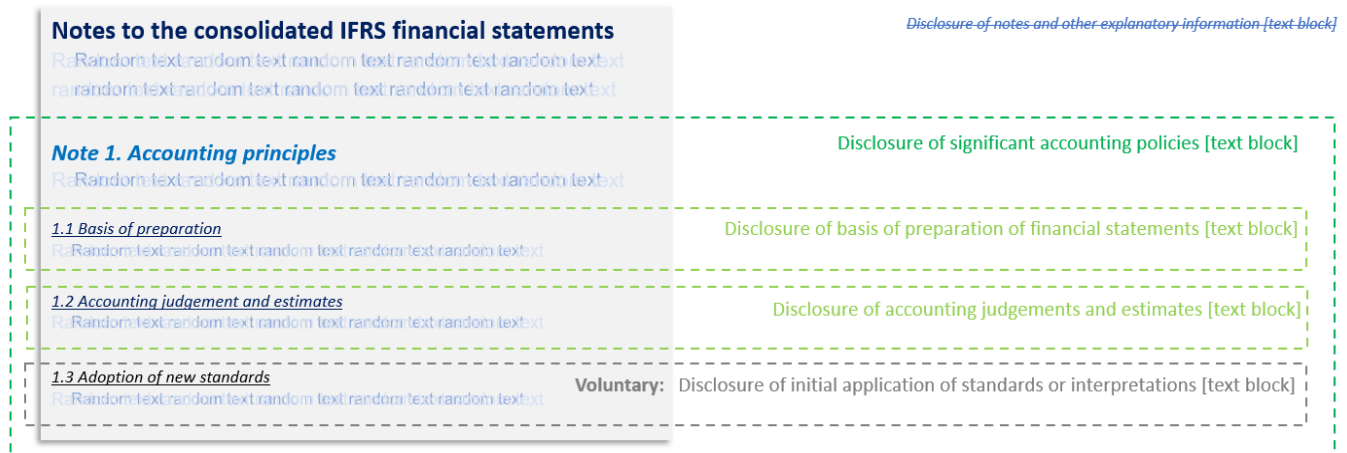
Notes to the consolidated IFRS financial statements

Disclosure of notes and other explanatory information [text block]

Random text random text random text random text random text random text random text random text random text random text

Note 1. Accounting principles

Disclosure of significant accounting policies [text block]

Random text random text random text random text random text

1.1 Basis of preparation

Random text random text random text random text random text

Disclosure of basis of preparation of financial statements [text block]

1.2 Accounting judgement and estimates

Random text random text random text random text random text

Disclosure of accounting judgements and estimates [text block]

1.3 Adoption of new standards

Random text random text random text random text random text

Voluntary: Disclosure of initial application of standards or interpretations [text block]